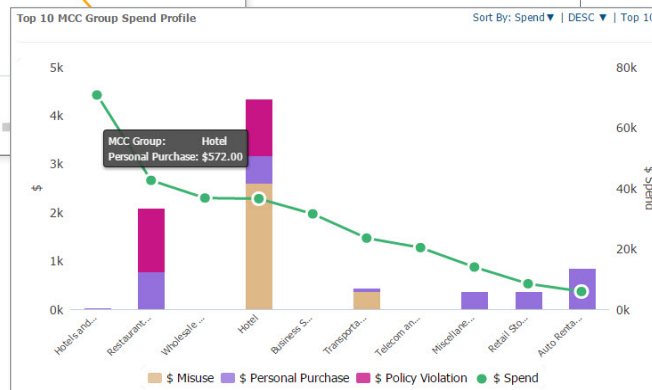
Top 10 MCC Group Spend Profile

Sort By: Spend▼ | DESC ▼ | Top 1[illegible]

5k
4k
3k
2k
1k
0k

$

80k
60k
40k
20k
0k

$ Spend

MCC Group: Hotel
Personal Purchase: $572.00

Hotels and...
Restaurant...
Wholesale ...
Hotel
Business S...
Transporta...
Telecom an...
Miscellane...
Retail Sto...
Auto Renta...

$ Misuse
$ Personal Purchase
$ Policy Violation
$ Spend